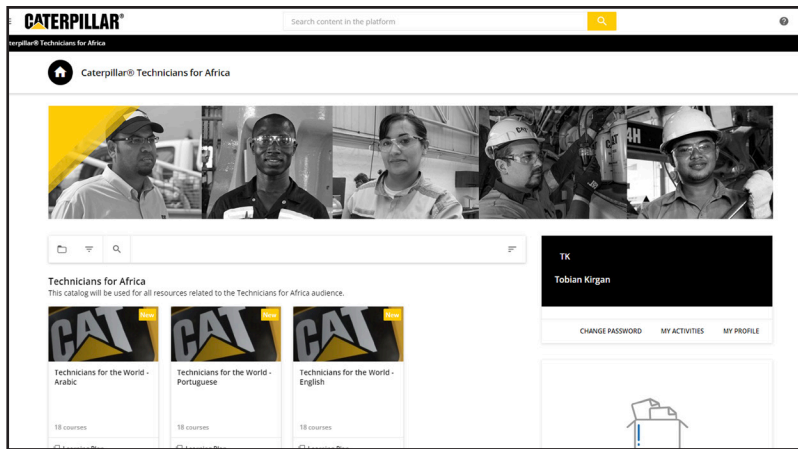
CATERPILLAR®

Search content in the platform

terpillar® Technicians for Africa

Caterpillar® Technicians for Africa

Technicians for Africa
This catalog will be used for all resources related to the Technicians for Africa audience.

New
CAT
Technicians for the World - Arabic
18 courses
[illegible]

New
CAT
Technicians for the World - Portuguese
18 courses
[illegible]

New
CAT
Technicians for the World - English
18 courses
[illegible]

TK
Tobian Kirgan

CHANGE PASSWORD
MY ACTIVITIES
MY PROFILE